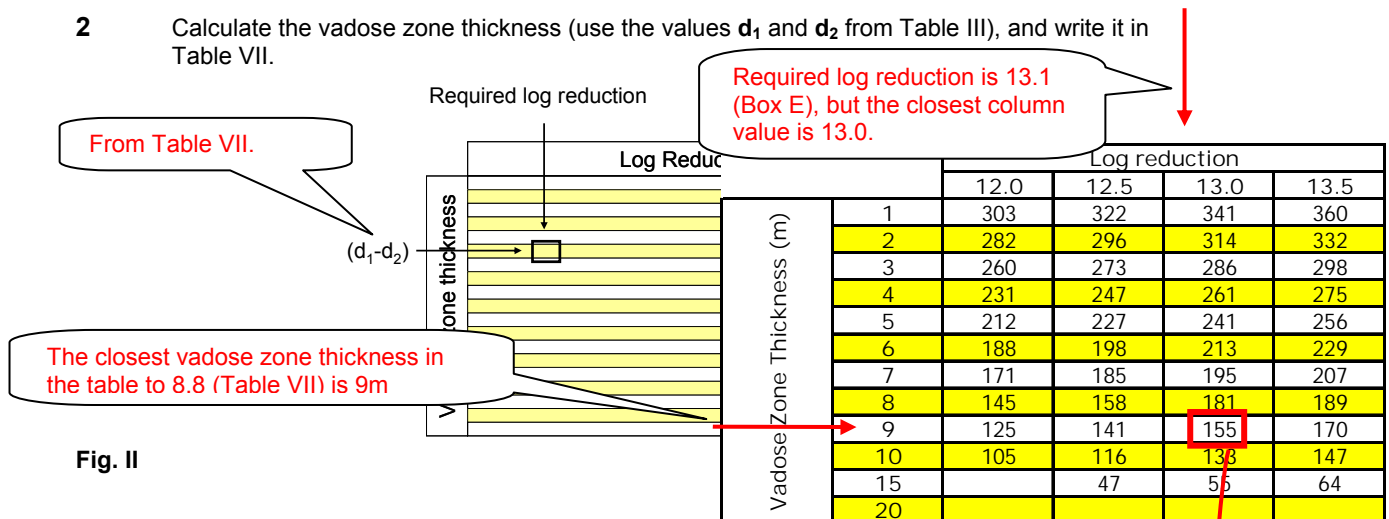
**2** Calculate the vadose zone thickness (use the values $\mathbf{d_1}$ and $\mathbf{d_2}$ from Table III), and write it in Table VII.

Required log reduction is 13.1 (Box E), but the closest column value is 13.0.

Required log reduction

From Table VII.

Log Reduc

$(d_1-d_2)$

zone thickness

The closest vadose zone thickness in the table to 8.8 (Table VII) is 9m

V

Fig. II

Vadose Zone Thickness (m)

| | Log reduction 12.0 | 12.5 | 13.0 | 13.5 |
|---|---|---|---|---|
| 1 | 303 | 322 | 341 | 360 |
| 2 | 282 | 296 | 314 | 332 |
| 3 | 260 | 273 | 286 | 298 |
| 4 | 231 | 247 | 261 | 275 |
| 5 | 212 | 227 | 241 | 256 |
| 6 | 188 | 198 | 213 | 229 |
| 7 | 171 | 185 | 195 | 207 |
| 8 | 145 | 158 | 181 | 189 |
| 9 | 125 | 141 | 155 | 170 |
| 10 | 105 | 116 | 138 | 147 |
| 15 | | 47 | 55 | 64 |
| 20 | | | | |